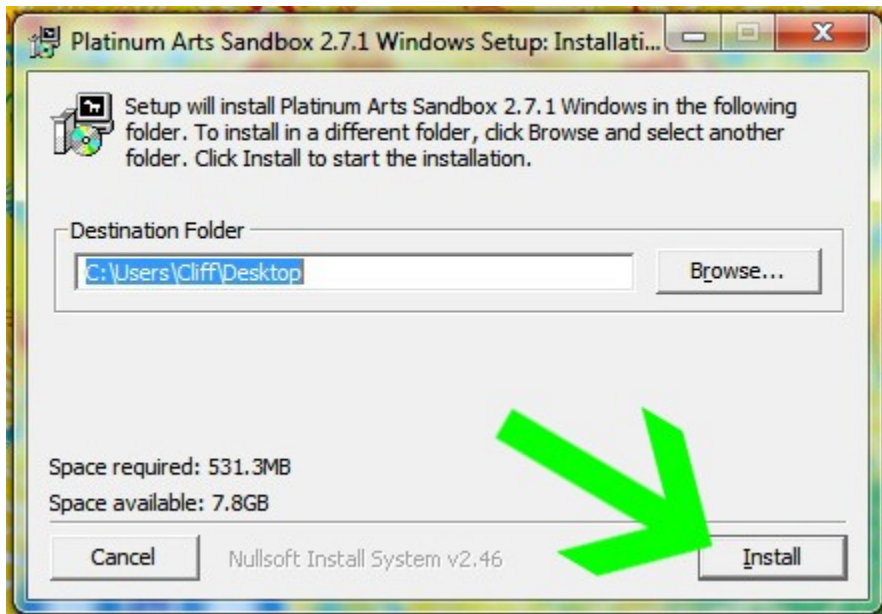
Platinum Arts Sandbox 2.7.1 Windows Setup: Installati...

Setup will install Platinum Arts Sandbox 2.7.1 Windows in the following folder. To install in a different folder, click Browse and select another folder. Click Install to start the installation.

Destination Folder

C:\Users\Cliff\Desktop

Browse...

Space required: 531.3MB

Space available: 7.8GB

Cancel

Nullsoft Install System v2.46

Install